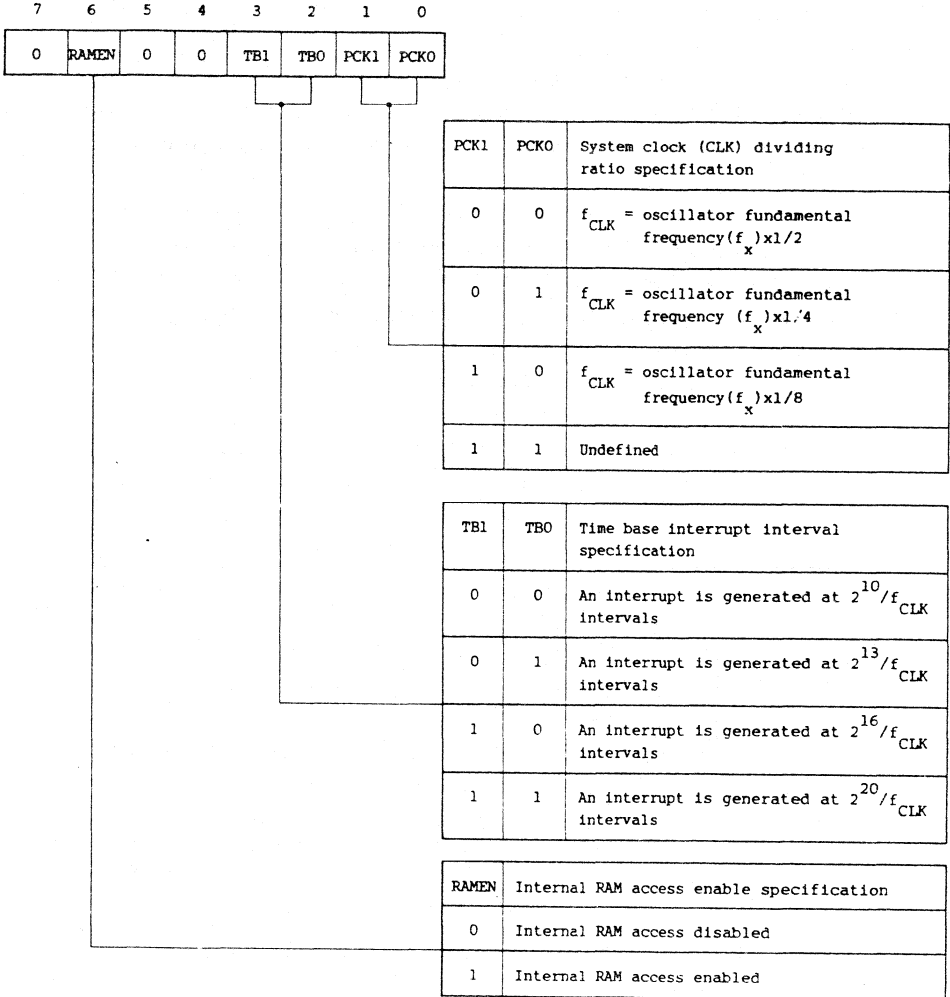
| 7 | 6 | 5 | 4 | 3 | 2 | 1 | 0 |
|---|---|---|---|---|---|---|---|
| 0 | RAMEN | 0 | 0 | TB1 | TB0 | PCK1 | PCK0 |

| PCK1 | PCK0 | System clock (CLK) dividing ratio specification |
|---|---|---|
| 0 | 0 | $f_{CLK}$ = oscillator fundamental frequency($f_x$)x1/2 |
| 0 | 1 | $f_{CLK}$ = oscillator fundamental frequency ($f_x$)x1/4 |
| 1 | 0 | $f_{CLK}$ = oscillator fundamental frequency($f_x$)x1/8 |
| 1 | 1 | Undefined |

| TB1 | TB0 | Time base interrupt interval specification |
|---|---|---|
| 0 | 0 | An interrupt is generated at $2^{10}/f_{CLK}$ intervals |
| 0 | 1 | An interrupt is generated at $2^{13}/f_{CLK}$ intervals |
| 1 | 0 | An interrupt is generated at $2^{16}/f_{CLK}$ intervals |
| 1 | 1 | An interrupt is generated at $2^{20}/f_{CLK}$ intervals |

| RAMEN | Internal RAM access enable specification |
|---|---|
| 0 | Internal RAM access disabled |
| 1 | Internal RAM access enabled |